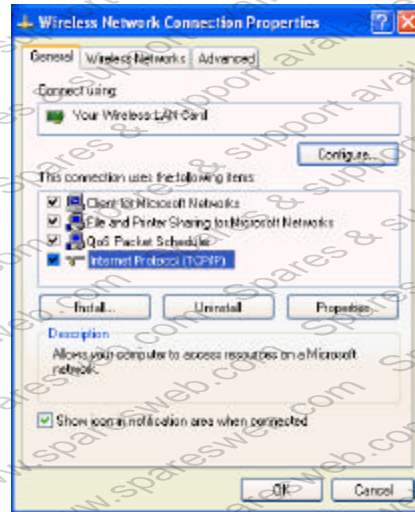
Wireless Network Connection Properties

General | Wireless Networks | Advanced

Connect using:

Your Wireless LAN Card

Configure...

This connection uses the following items:

Client for Microsoft Networks
File and Printer Sharing for Microsoft Networks
QoS Packet Scheduler
Internet Protocol (TCP/IP)

Install... | Uninstall | Properties

Description

Allows your computer to access resources on a Microsoft network.

Show icon in notification area when connected

OK | Cancel

www.sparesweb.com spares & support available